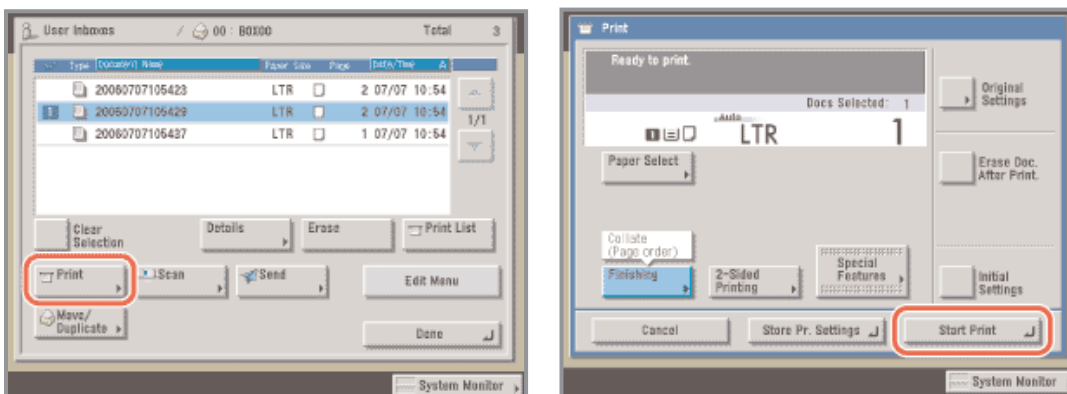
User Inboxes / 00 : BOX00 Total 3

| No. | Type | Document Name | Paper Size | Page | Date/Time |
|---|---|---|---|---|---|
| | | 20060707105423 | LTR | | 2 07/07 10:54 |
| 1 | | 20060707105429 | LTR | | 2 07/07 10:54 |
| | | 20060707105437 | LTR | | 1 07/07 10:54 |

1/1

Clear Selection
Details
Erase
Print List
Print
Scan
Send
Edit Menu
Move/ Duplicate
Done
System Monitor

Print
Ready to print.
Docs Selected: 1
Auto
LTR
1
Original Settings
Paper Select
Erase Doc. After Print.
Collate (Page order)
Finishing
2-Sided Printing
Special Features
Initial Settings
Cancel
Store Pr. Settings
Start Print
System Monitor